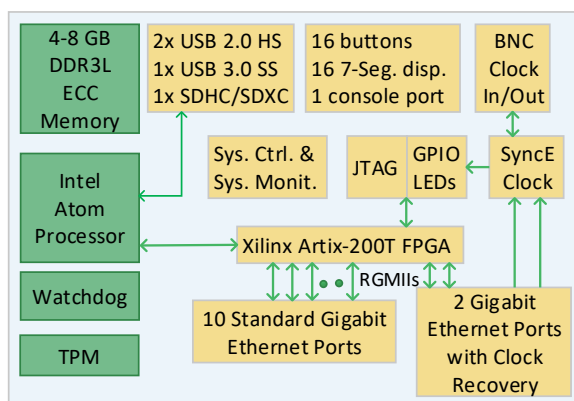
4-8 GB DDR3L ECC Memory

2x USB 2.0 HS
1x USB 3.0 SS
1x SDHC/SDXC

16 buttons
16 7-Seg. disp.
1 console port

BNC Clock In/Out

Intel Atom Processor

Sys. Ctrl. & Sys. Monit.

JTAG

GPIO LEDs

SyncE Clock

Xilinx Artix-200T FPGA

RGMIIs

Watchdog

10 Standard Gigabit Ethernet Ports

2 Gigabit Ethernet Ports with Clock Recovery

TPM